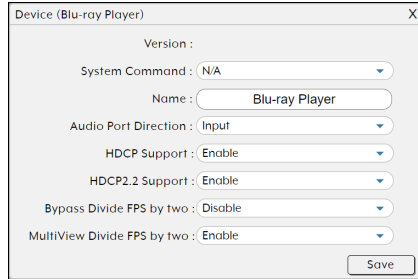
Device (Blu-ray Player)
X

Version :

System Command : N/A

Name : Blu-ray Player

Audio Port Direction : Input

HDCP Support : Enable

HDCP2.2 Support : Enable

Bypass Divide FPS by two : Disable

MultiView Divide FPS by two : Enable

Save